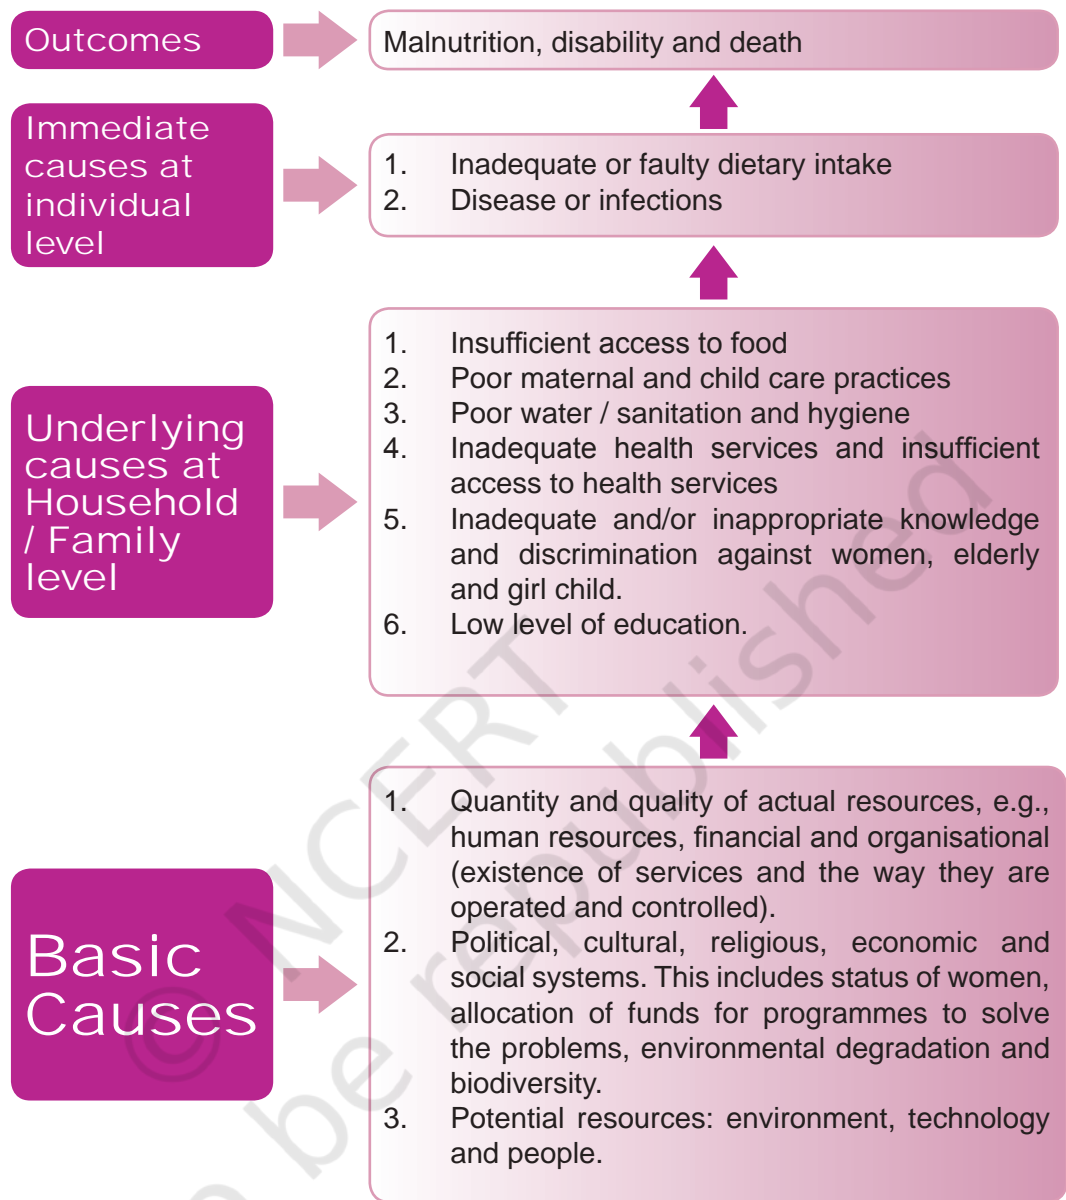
Outcomes

Malnutrition, disability and death

Immediate causes at individual level

1. Inadequate or faulty dietary intake
2. Disease or infections

Underlying causes at Household / Family level

1. Insufficient access to food
2. Poor maternal and child care practices
3. Poor water / sanitation and hygiene
4. Inadequate health services and insufficient access to health services
5. Inadequate and/or inappropriate knowledge and discrimination against women, elderly and girl child.
6. Low level of education.

Basic Causes

1. Quantity and quality of actual resources, e.g., human resources, financial and organisational (existence of services and the way they are operated and controlled).
2. Political, cultural, religious, economic and social systems. This includes status of women, allocation of funds for programmes to solve the problems, environmental degradation and biodiversity.
3. Potential resources: environment, technology and people.

© NCERT
not to be republished